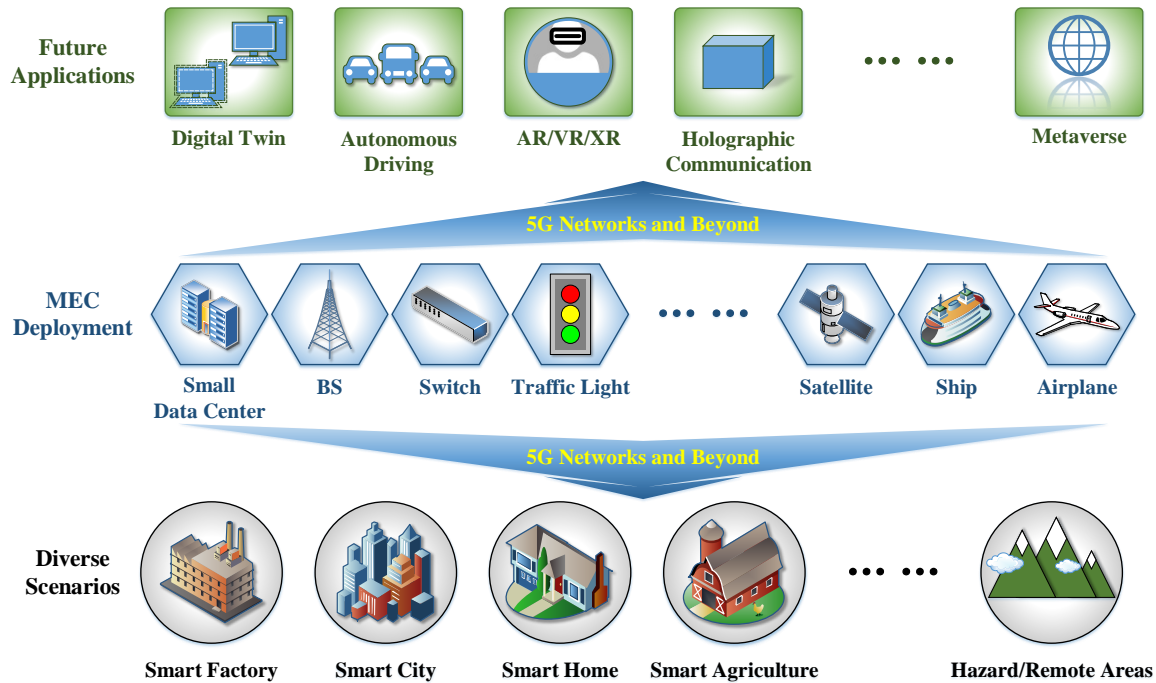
Future Applications

Digital Twin

Autonomous Driving

AR/VR/XR

Holographic Communication

…… ……

Metaverse

5G Networks and Beyond

MEC Deployment

Small Data Center

BS

Switch

Traffic Light

…… ……

Satellite

Ship

Airplane

5G Networks and Beyond

Diverse Scenarios

Smart Factory

Smart City

Smart Home

Smart Agriculture

…… ……

Hazard/Remote Areas